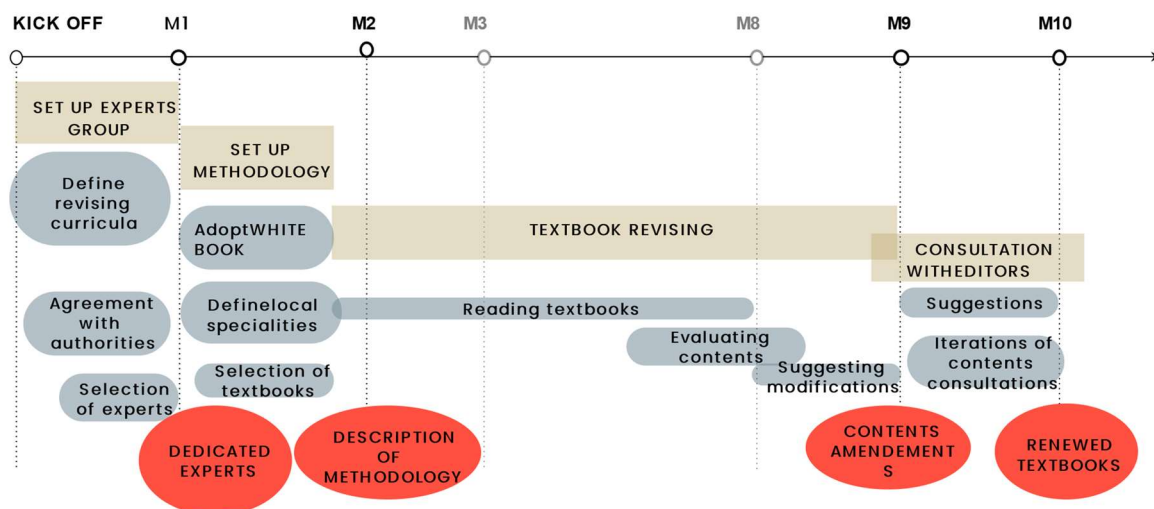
KICK OFF M1 M2 M3 M8 M9 M10

SET UP EXPERTS GROUP

SET UP METHODOLOGY

Define revising curricula

AdoptWHITE BOOK

TEXTBOOK REVISING

CONSULTATION WITHEDITORS

Agreement with authorities

Definelocal specialities

Reading textbooks

Suggestions

Evaluating contents

Iterations of contents consultations

Selection of experts

Selection of textbooks

Suggesting modifications

DEDICATED EXPERTS

DESCRIPTION OF METHODOLOGY

CONTENTS AMENDEMENTS

RENEWED TEXTBOOKS